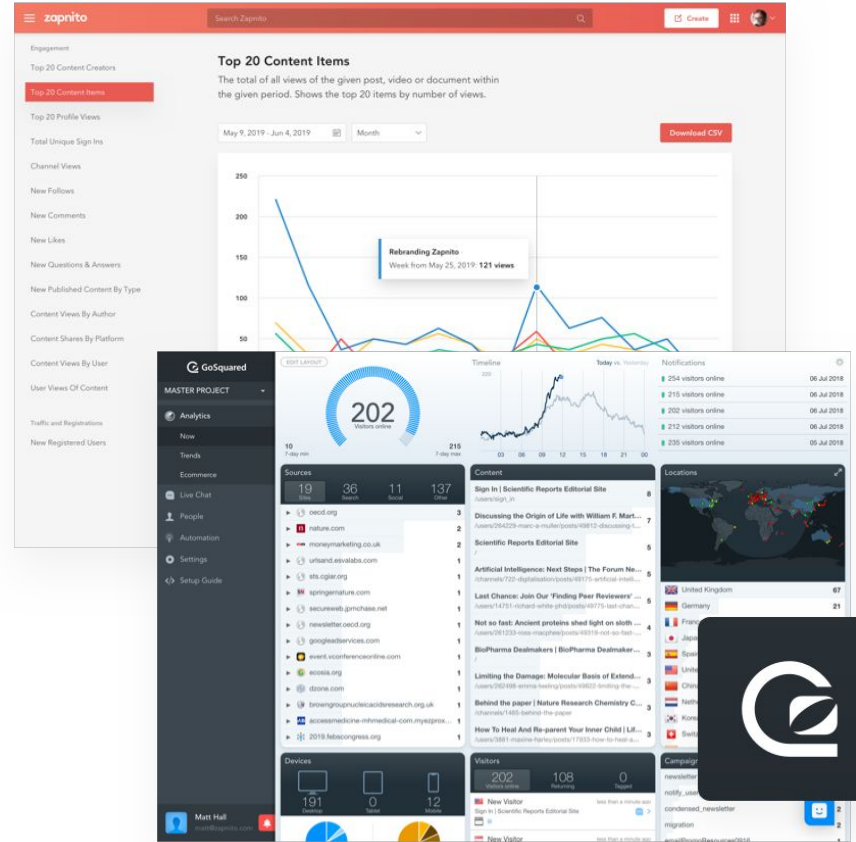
zapnito

Search Zapnito

Create

Engagement

Top 20 Content Creators

Top 20 Content Items

Top 20 Profile Views

Total Unique Sign Ins

Channel Views

New Follows

New Comments

New Likes

New Questions & Answers

New Published Content By Type

Content Views By Author

Content Shares By Platform

Content Views By User

User Views Of Content

Traffic and Registrations

New Registered Users

Top 20 Content Items

The total of all views of the given post, video or document within the given period. Shows the top 20 items by number of views.

May 9, 2019 - Jun 4, 2019

Month

Download CSV

250
200
150
100
50

Rebranding Zapnito
Week from May 25, 2019: 121 views

GoSquared

MASTER PROJECT

Analytics
Now
Trends
Ecommerce
Live Chat
People
Automation
Settings
Setup Guide

Matt Hall

EDIT LAYOUT

202
Visitors online

10
7-day min

215
7-day max

Timeline

Today vs. Yesterday

Notifications

254 visitors online 06 Jul 2018
215 visitors online 06 Jul 2018
202 visitors online 06 Jul 2018
212 visitors online 06 Jul 2018
235 visitors online 05 Jul 2018

Sources

19 Sites
36 Search
11 Social
137 Other

oecd.org 3
nature.com 2
moneymarketing.co.uk 2
urlsand.esvalabs.com 2
sts.cgiar.org 2
springernature.com 2
secureweb.jpmchase.net 2
newsletter.oecd.org 2
googleadservices.com 2
event.vconferenceonline.com 2
ecosia.org 2
dzone.com 2
browngroupnucleicacidsresearch.org.uk 1
accessmedicine-mhmedical-com.myezprox... 1
2019.febscongress.org 1

Content

Sign In | Scientific Reports Editorial Site 8
/users/sign_in

Discussing the Origin of Life with William F. Mart... 7
/users/264229-marc-a-muller/posts/49812-discussing-t...

Scientific Reports Editorial Site 5
/

Artificial Intelligence: Next Steps | The Forum Ne... 5
/channels/722-digitalisation/posts/49175-artificial-intelli...

Last Chance: Join Our 'Finding Peer Reviewers' ... 5
/users/14751-richard-white-phd/posts/49775-last-chan...

Not so fast: Ancient proteins shed light on sloth ... 4
/users/261233-ross-macphee/posts/49519-not-so-fast-...

BioPharma Dealmakers | BioPharma Dealmaker... 3
/

Limiting the Damage: Molecular Basis of Extend... 3
/users/262498-emma-keeling/posts/49822-limiting-the-...

Behind the paper | Nature Research Chemistry C... 3
/channels/1485-behind-the-paper

How To Heal And Re-parent Your Inner Child | Lil... 3
/users/3881-maxine-harley/posts/17933-how-to-heal-a...

Locations

United Kingdom 67
Germany 21
Franc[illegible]
Japa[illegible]
Spai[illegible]
Unite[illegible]
Chin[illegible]
Neth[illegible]
Kore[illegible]
Switz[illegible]

Devices

191 Desktop
0 Tablet
12 Mobile

Visitors

202 Visitors online
108 Returning
0 Tagged

New Visitor
Sign In | Scientific Reports Editorial Site
less than a minute ago

New Visitor
less than a minute ago

Campaign

newsletter
notify_use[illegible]
condensed_newsletter
migration